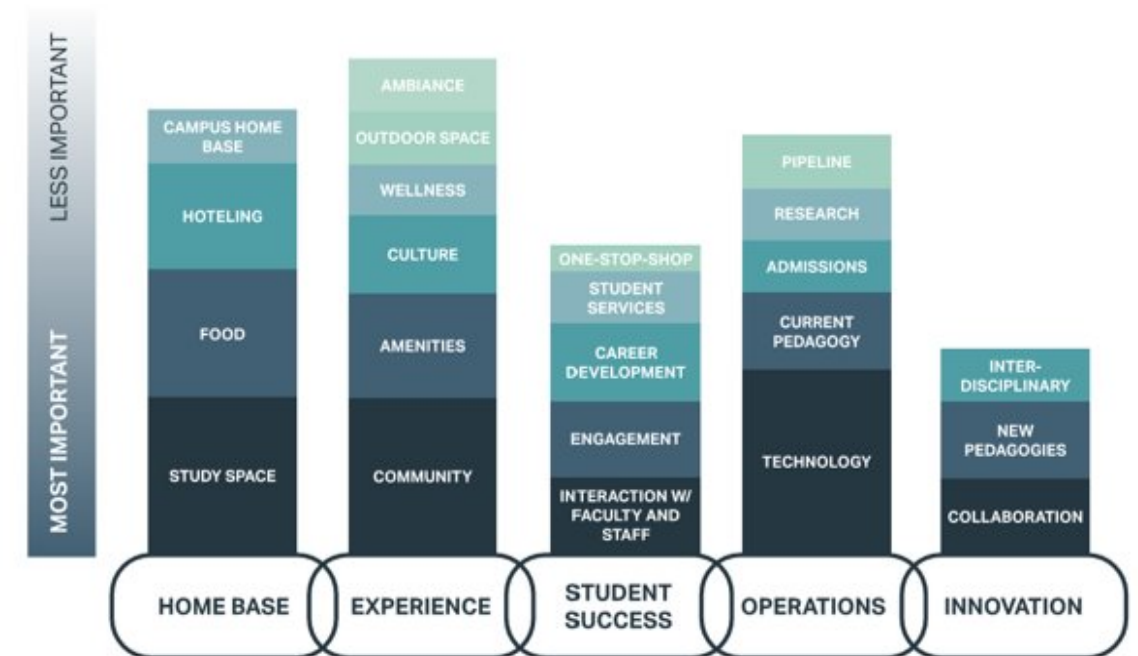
LESS IMPORTANT

MOST IMPORTANT

CAMPUS HOME BASE
HOTELING
FOOD
STUDY SPACE
HOME BASE

AMBIANCE
OUTDOOR SPACE
WELLNESS
CULTURE
AMENITIES
COMMUNITY
EXPERIENCE

ONE-STOP-SHOP
STUDENT SERVICES
CAREER DEVELOPMENT
ENGAGEMENT
INTERACTION W/ FACULTY AND STAFF
STUDENT SUCCESS

PIPELINE
RESEARCH
ADMISSIONS
CURRENT PEDAGOGY
TECHNOLOGY
OPERATIONS

INTER-DISCIPLINARY
NEW PEDAGOGIES
COLLABORATION
INNOVATION